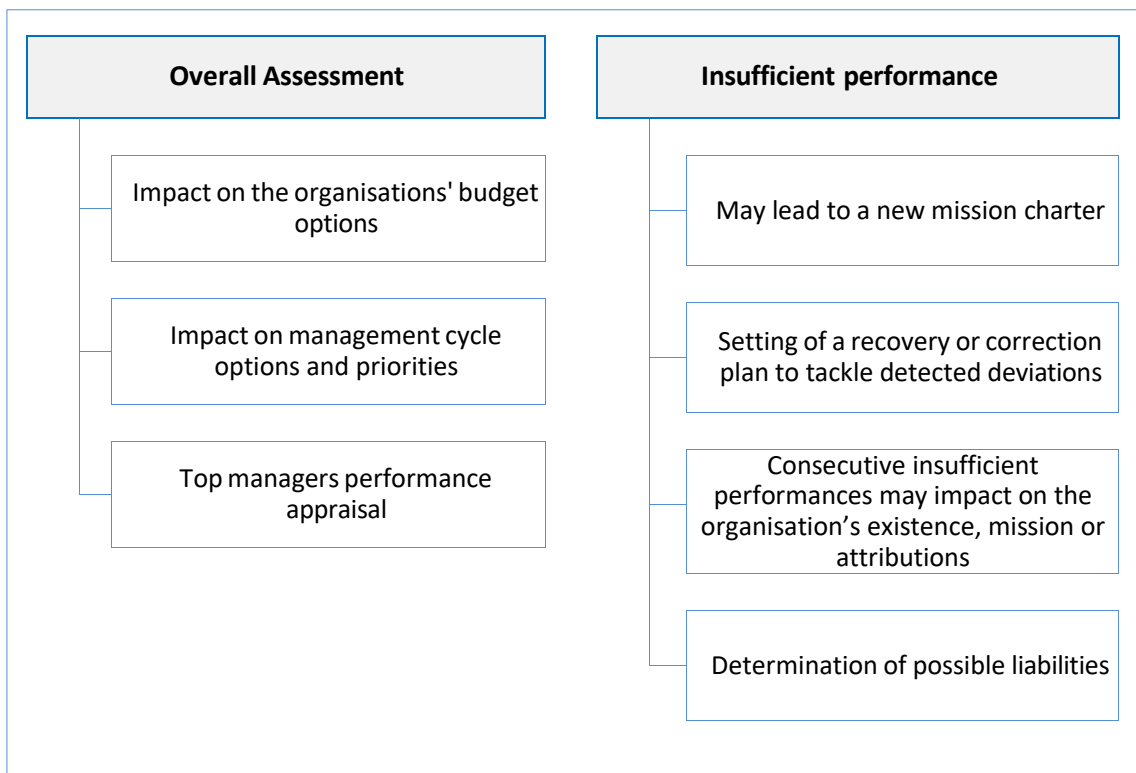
Overall Assessment

Impact on the organisations' budget options

Impact on management cycle options and priorities

Top managers performance appraisal

Insufficient performance

May lead to a new mission charter

Setting of a recovery or correction plan to tackle detected deviations

Consecutive insufficient performances may impact on the organisation’s existence, mission or attributions

Determination of possible liabilities